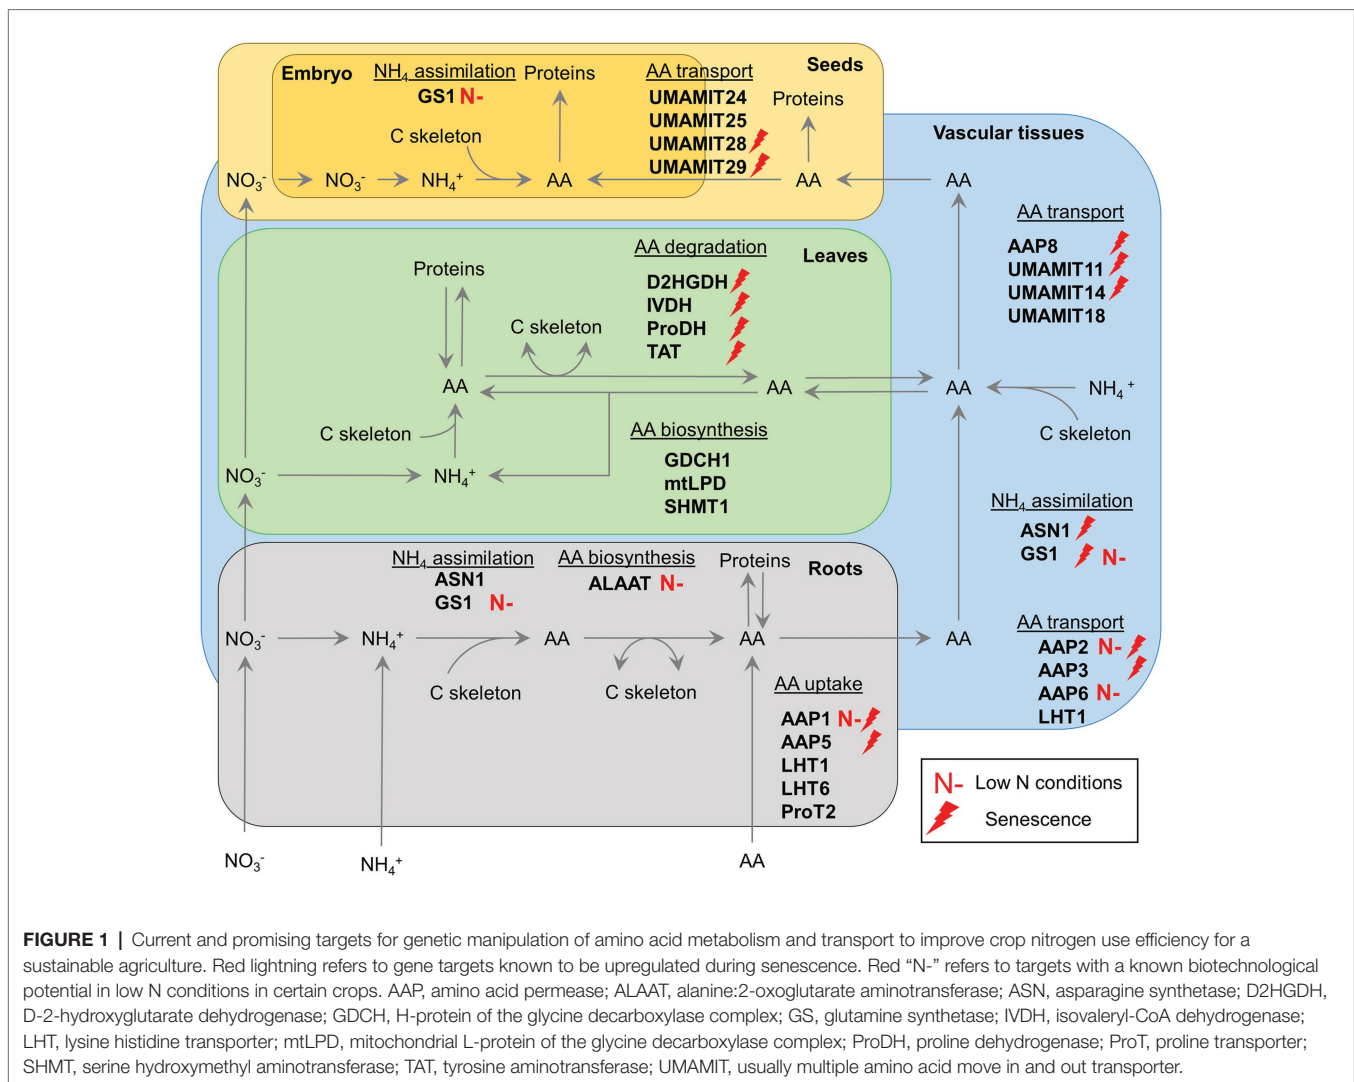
Embryo $NH_4$ assimilation GS1 N- Proteins AA transport UMAMIT24 UMAMIT25 UMAMIT28 UMAMIT29 Seeds Proteins

C skeleton

$NO_3^-$ $NO_3^-$ $NH_4^+$ AA AA AA

Vascular tissues

AA transport AAP8 UMAMIT11 UMAMIT14 UMAMIT18

AA degradation D2HGDH IVDH ProDH TAT Leaves

Proteins

C skeleton

AA AA AA $NH_4^+$

C skeleton C skeleton

AA biosynthesis GDCH1 mtLPD SHMT1

$NO_3^-$ $NH_4^+$

$NH_4$ assimilation ASN1 GS1 N-

$NH_4$ assimilation ASN1 GS1 N-

AA biosynthesis ALAAT N-

Proteins Roots

$NO_3^-$ $NH_4^+$ AA AA AA

C skeleton C skeleton

AA transport AAP2 N- AAP3 AAP6 N- LHT1

AA uptake AAP1 N- AAP5 LHT1 LHT6 ProT2

N- Low N conditions
Senescence

$NO_3^-$ $NH_4^+$ AA

**FIGURE 1** | Current and promising targets for genetic manipulation of amino acid metabolism and transport to improve crop nitrogen use efficiency for a sustainable agriculture. Red lightning refers to gene targets known to be upregulated during senescence. Red “N-” refers to targets with a known biotechnological potential in low N conditions in certain crops. AAP, amino acid permease; ALAAT, alanine:2-oxoglutarate aminotransferase; ASN, asparagine synthetase; D2HGDH, D-2-hydroxyglutarate dehydrogenase; GDCH, H-protein of the glycine decarboxylase complex; GS, glutamine synthetase; IVDH, isovaleryl-CoA dehydrogenase; LHT, lysine histidine transporter; mtLPD, mitochondrial L-protein of the glycine decarboxylase complex; ProDH, proline dehydrogenase; ProT, proline transporter; SHMT, serine hydroxymethyl aminotransferase; TAT, tyrosine aminotransferase; UMAMIT, usually multiple amino acid move in and out transporter.